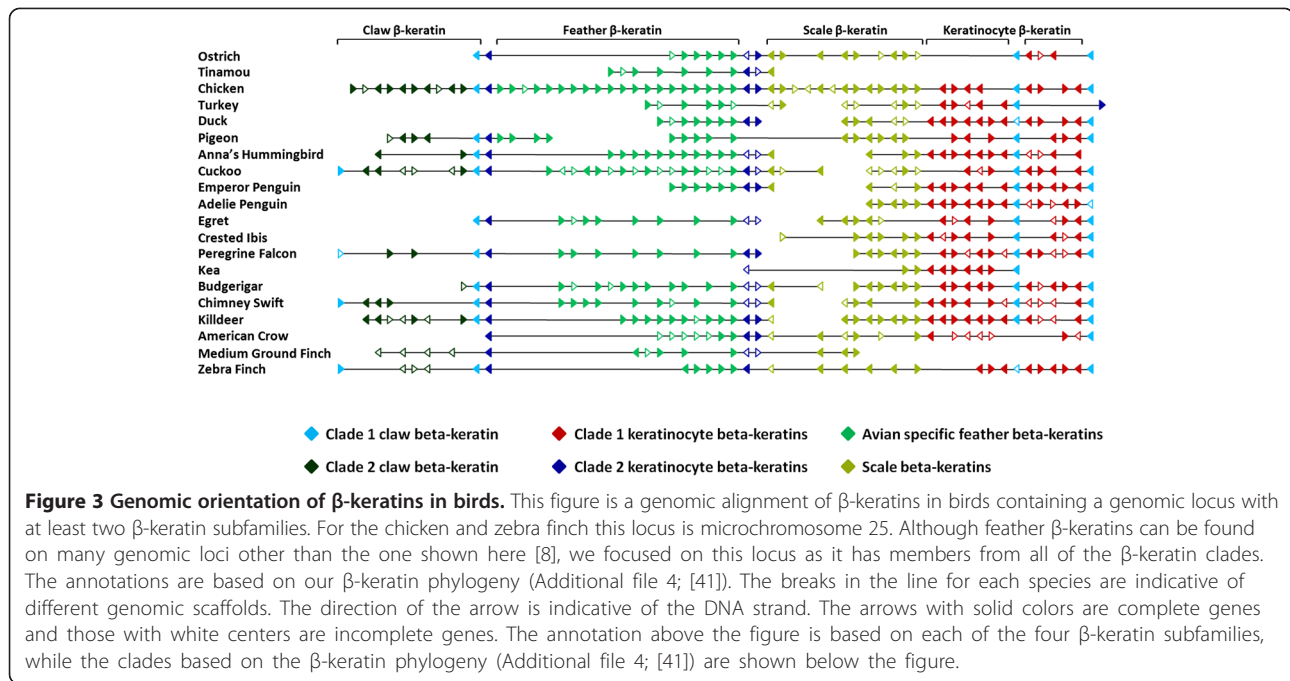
Claw β-keratin
Feather β-keratin
Scale β-keratin
Keratinocyte β-keratin

Ostrich
Tinamou
Chicken
Turkey
Duck
Pigeon
Anna's Hummingbird
Cuckoo
Emperor Penguin
Adelie Penguin
Egret
Crested Ibis
Peregrine Falcon
Kea
Budgerigar
Chimney Swift
Killdeer
American Crow
Medium Ground Finch
Zebra Finch

Clade 1 claw beta-keratin
Clade 1 keratinocyte beta-keratins
Avian specific feather beta-keratins
Clade 2 claw beta-keratin
Clade 2 keratinocyte beta-keratins
Scale beta-keratins

**Figure 3 Genomic orientation of β-keratins in birds.** This figure is a genomic alignment of β-keratins in birds containing a genomic locus with at least two β-keratin subfamilies. For the chicken and zebra finch this locus is microchromosome 25. Although feather β-keratins can be found on many genomic loci other than the one shown here [8], we focused on this locus as it has members from all of the β-keratin clades. The annotations are based on our β-keratin phylogeny (Additional file 4; [41]). The breaks in the line for each species are indicative of different genomic scaffolds. The direction of the arrow is indicative of the DNA strand. The arrows with solid colors are complete genes and those with white centers are incomplete genes. The annotation above the figure is based on each of the four β-keratin subfamilies, while the clades based on the β-keratin phylogeny (Additional file 4; [41]) are shown below the figure.